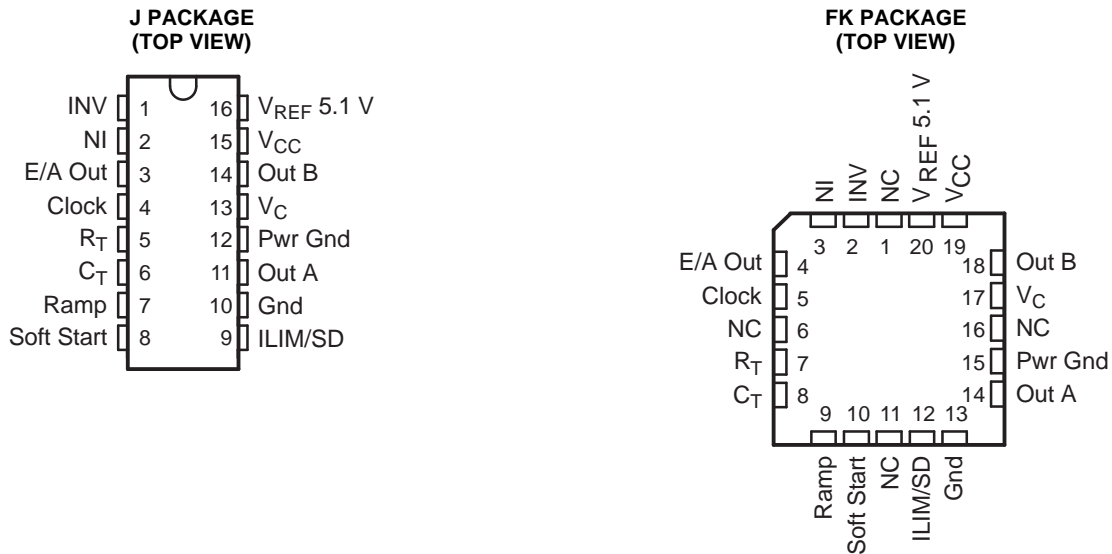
J PACKAGE
(TOP VIEW)

INV 1
NI 2
E/A Out 3
Clock 4
$R_T$ 5
$C_T$ 6
Ramp 7
Soft Start 8

16 $V_{REF}$ 5.1 V
15 $V_{CC}$
14 Out B
13 $V_C$
12 Pwr Gnd
11 Out A
10 Gnd
9 ILIM/SD

FK PACKAGE
(TOP VIEW)

NI INV NC $V_{REF}$ 5.1 V $V_{CC}$
3 2 1 20 19

E/A Out 4
Clock 5
NC 6
$R_T$ 7
$C_T$ 8

18 Out B
17 $V_C$
16 NC
15 Pwr Gnd
14 Out A

9 10 11 12 13
Ramp Soft Start NC ILIM/SD Gnd